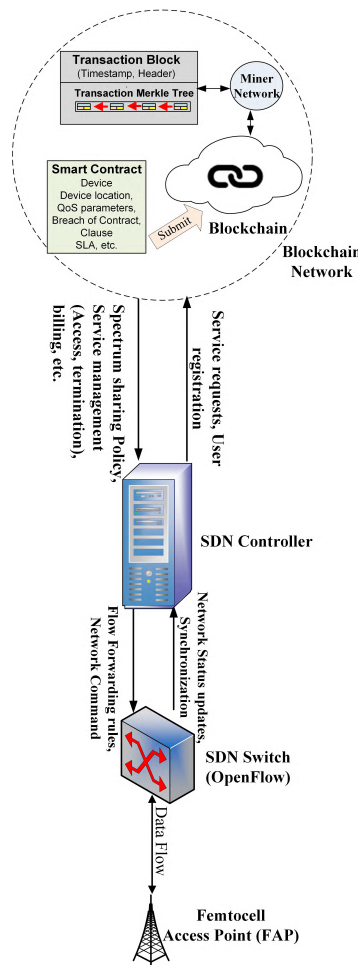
Transaction Block
(Timestamp, Header)

Transaction Merkle Tree

Miner Network

Smart Contract
Device
Device location,
QoS parameters,
Breach of Contract,
Clause
SLA, etc.

Submit

Blockchain

Blockchain Network

Spectrum sharing Policy, Service management (Access, termination), billing, etc.

Service requests, User registration

SDN Controller

Flow Forwarding rules, Network Command

Network Status updates, Synchronization

SDN Switch (OpenFlow)

Data Flow

Femtocell Access Point (FAP)